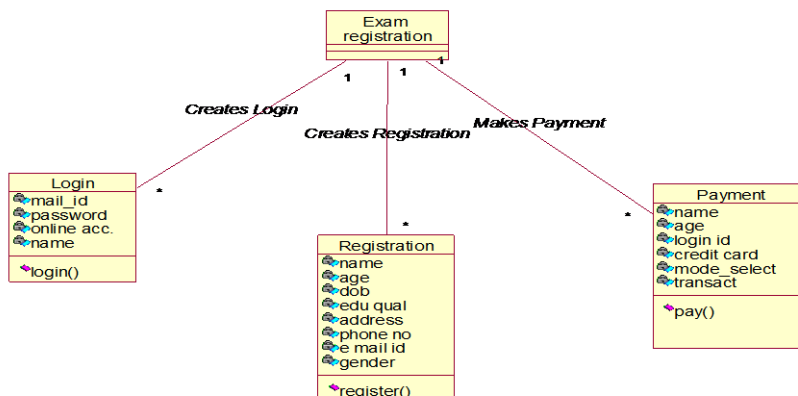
Exam registration

1
1
1

Creates Login
Creates Registration
Makes Payment

*
*
*

Login
mail_id
password
online acc.
name
login()

Registration
name
age
dob
edu qual
address
phone no
e mail id
gender
register()

Payment
name
age
login id
credit card
mode_select
transact
pay()